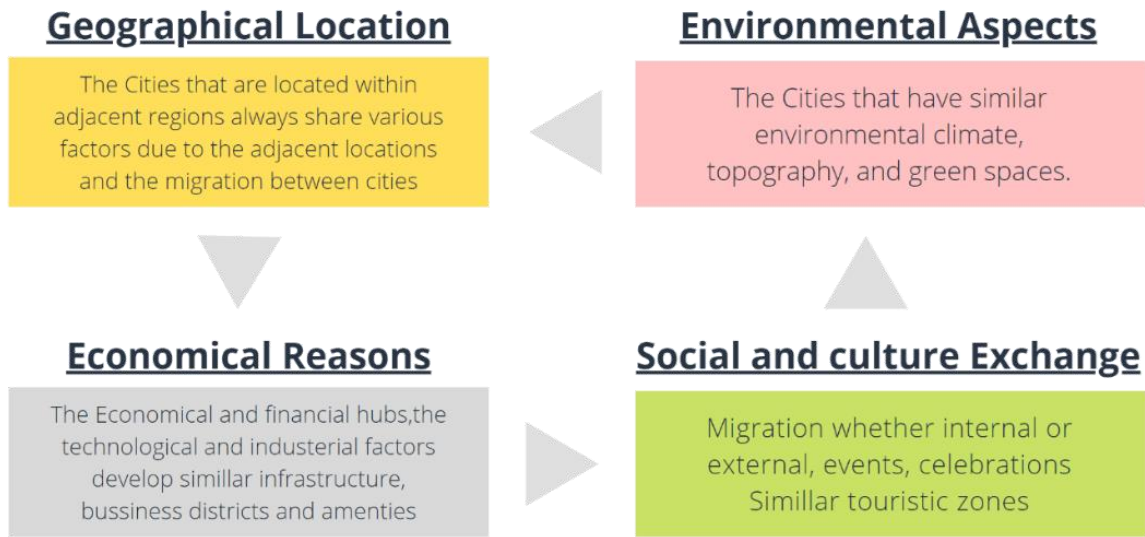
Geographical Location

The Cities that are located within adjacent regions always share various factors due to the adjacent locations and the migration between cities

Environmental Aspects

The Cities that have similar environmental climate, topography, and green spaces.

Economical Reasons

The Economical and financial hubs,the technological and industerial factors develop simillar infrastructure, bussiness districts and amenties

Social and culture Exchange

Migration whether internal or external, events, celebrations Simillar touristic zones